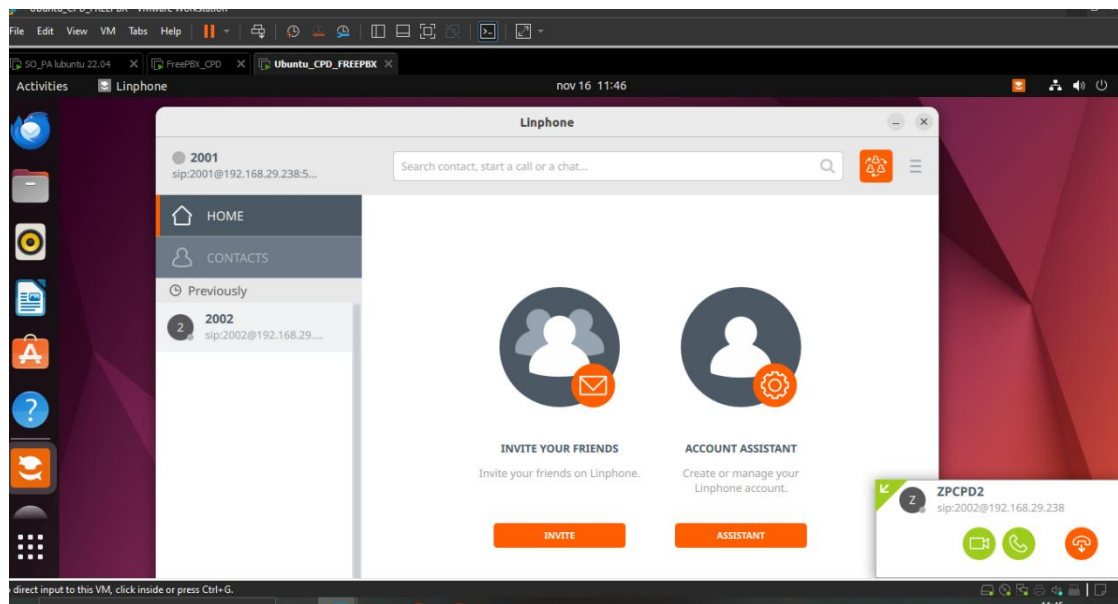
File Edit View VM Tabs Help

SO_PA lubuntu 22.04 FreePBX_CPD Ubuntu_CPD_FREEPBX

Activities Linphone nov 16 11:46

Linphone

2001
sip:2001@192.168.29.238:5...

Search contact, start a call or a chat...

HOME

CONTACTS

Previously

2
2002
sip:2002@192.168.29....

INVITE YOUR FRIENDS
Invite your friends on Linphone.

ACCOUNT ASSISTANT
Create or manage your Linphone account.

INVITE

ASSISTANT

Z
ZPCPD2
sip:2002@192.168.29.238

direct input to this VM, click inside or press Ctrl+G.